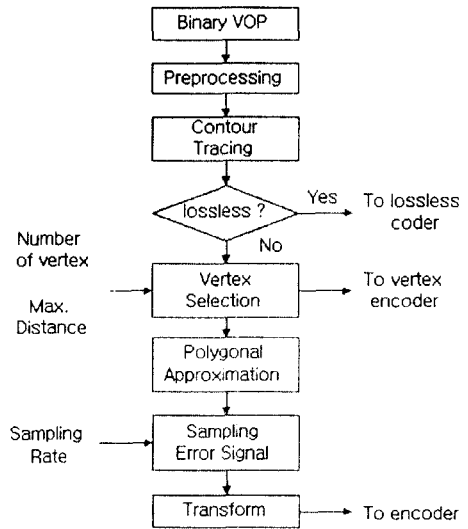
Binary VOP

Preprocessing

Contour Tracing

lossless ?

Yes

To lossless coder

No

Number of vertex

Max. Distance

Vertex Selection

To vertex encoder

Polygonal Approximation

Sampling Rate

Sampling Error Signal

Transform

To encoder